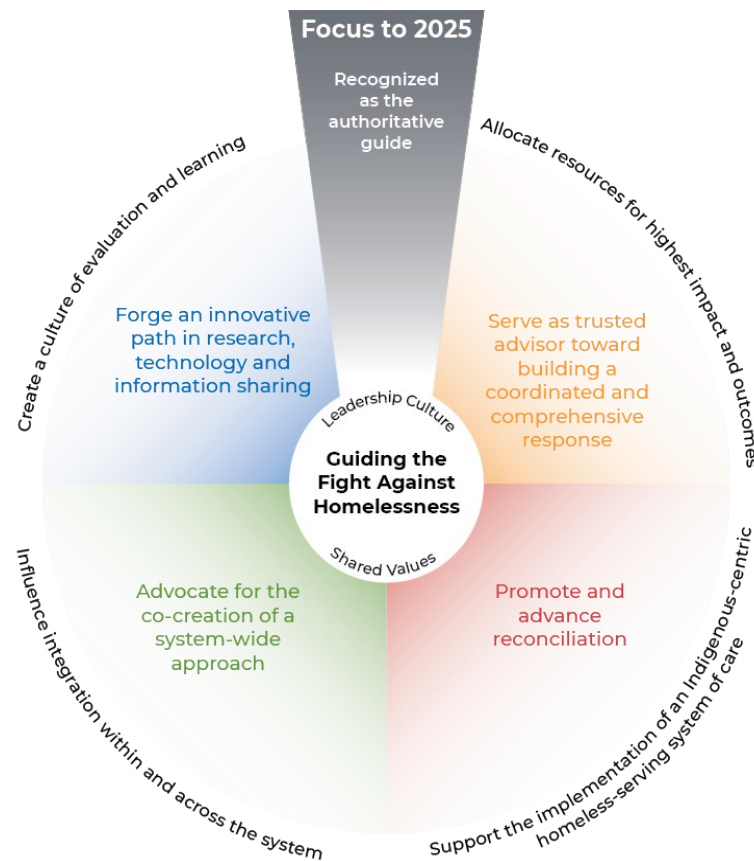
Focus to 2025

Recognized as the authoritative guide

Allocate resources for highest impact and outcomes

Create a culture of evaluation and learning

Forge an innovative path in research, technology and information sharing

Serve as trusted advisor toward building a coordinated and comprehensive response

Leadership Culture

Guiding the Fight Against Homelessness

Shared Values

Advocate for the co-creation of a system-wide approach

Promote and advance reconciliation

Influence integration within and across the system

Support the implementation of an Indigenous-centric homeless-serving system of care